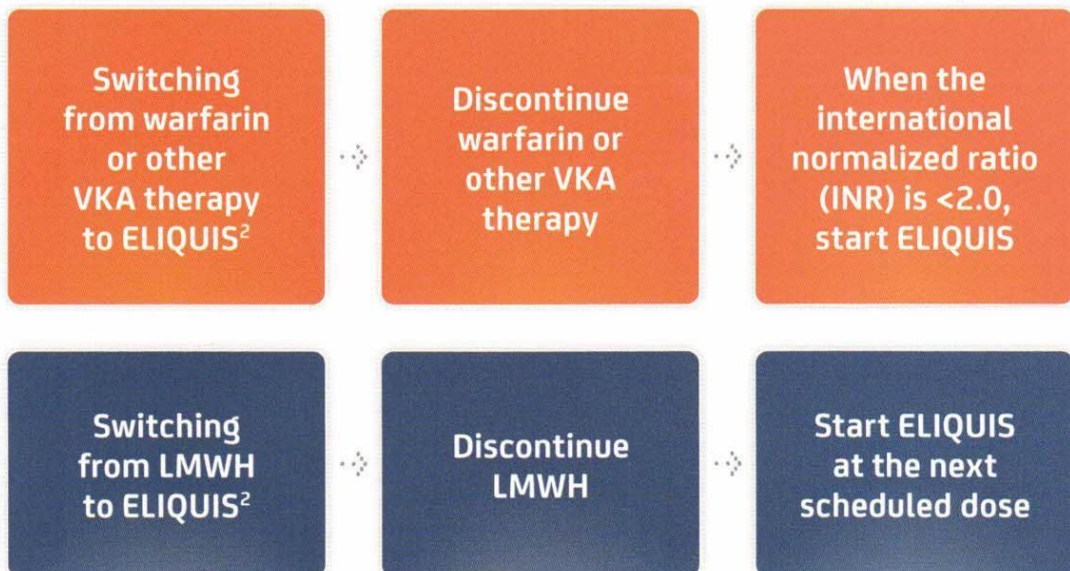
Switching from warfarin or other VKA therapy to ELIQUIS$^2$

Discontinue warfarin or other VKA therapy

When the international normalized ratio (INR) is <2.0, start ELIQUIS

Switching from LMWH to ELIQUIS$^2$

Discontinue LMWH

Start ELIQUIS at the next scheduled dose